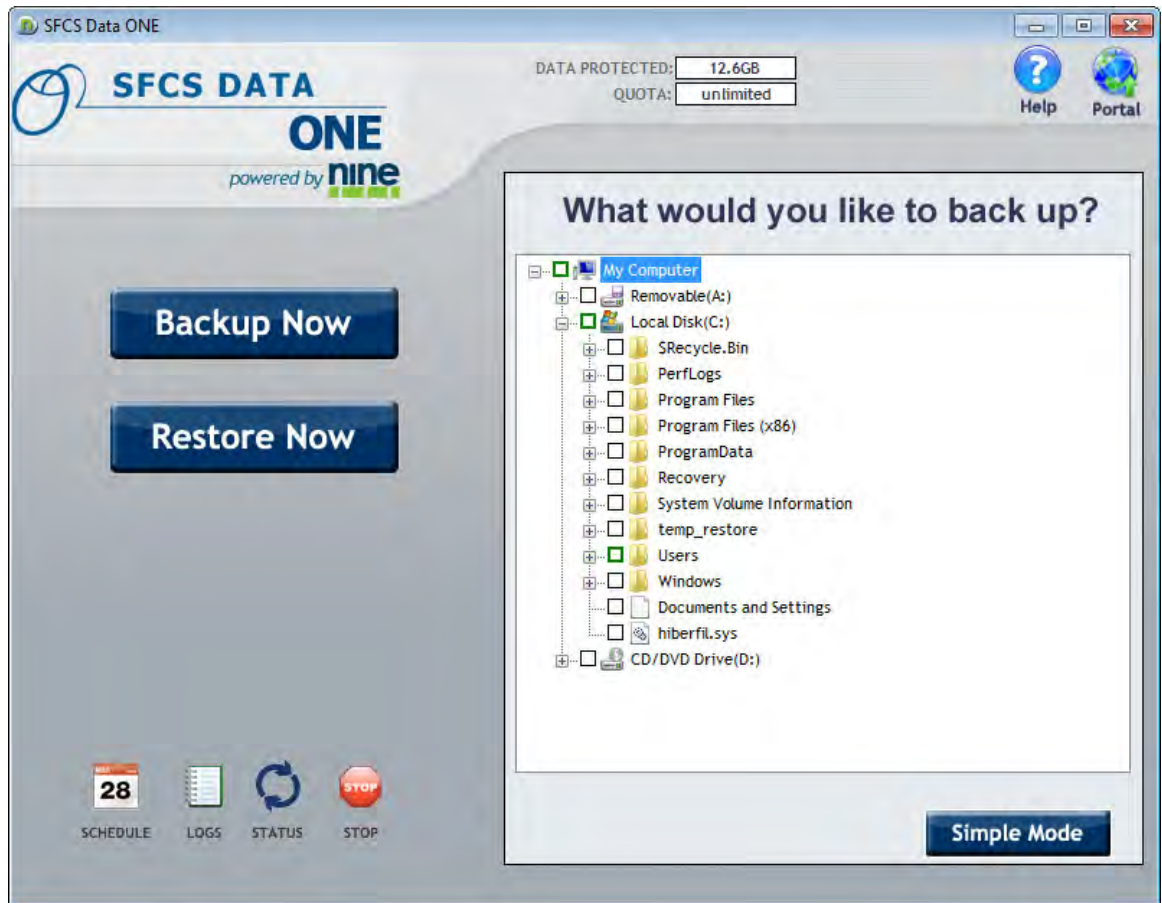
SFCS Data ONE

SFCS DATA ONE
powered by nine

DATA PROTECTED: 12.6GB
QUOTA: unlimited

Help
Portal

Backup Now

Restore Now

What would you like to back up?

My Computer
Removable(A:)
Local Disk(C:)
$Recycle.Bin
PerfLogs
Program Files
Program Files (x86)
ProgramData
Recovery
System Volume Information
temp_restore
Users
Windows
Documents and Settings
hiberfil.sys
CD/DVD Drive(D:)

28
SCHEDULE
LOGS
STATUS
STOP
STOP

Simple Mode